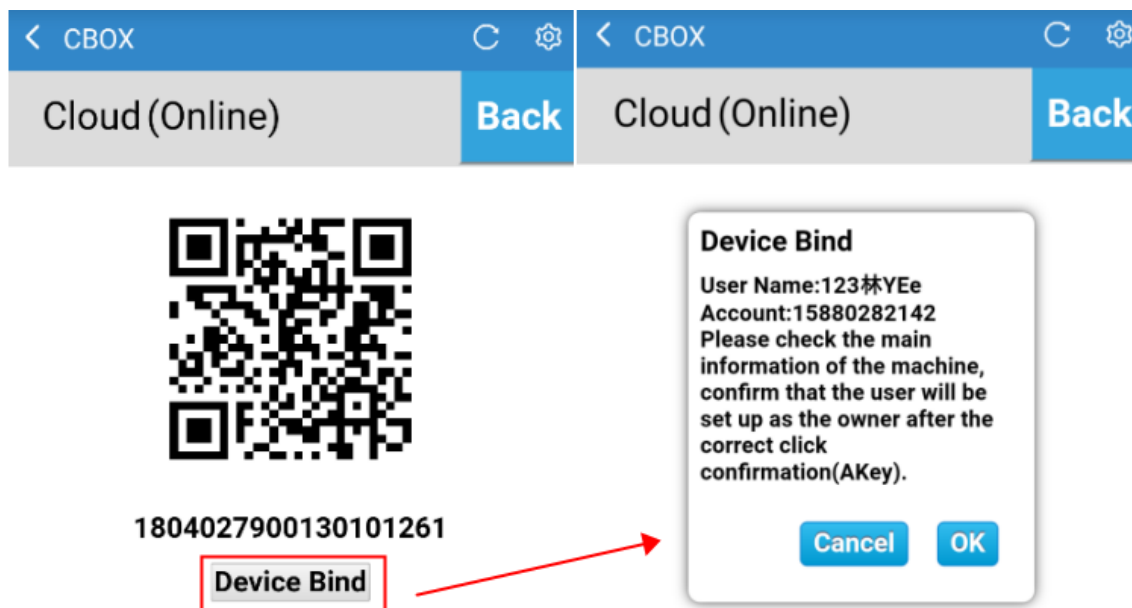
CBOX

Cloud (Online)

Back

1804027900130101261

Device Bind

CBOX

Cloud (Online)

Back

Device Bind

User Name:123林YEe
Account:15880282142
Please check the main information of the machine, confirm that the user will be set up as the owner after the correct click confirmation(AKey).

Cancel

OK